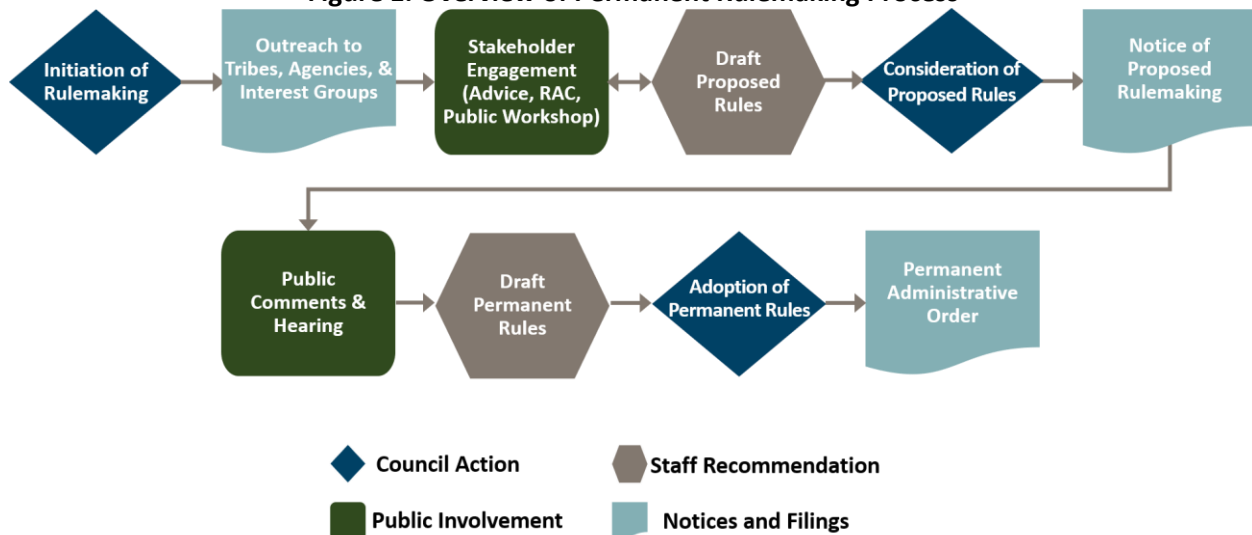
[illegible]

Initiation of Rulemaking

Outreach to Tribes, Agencies, & Interest Groups

Stakeholder Engagement (Advice, RAC, Public Workshop)

Draft Proposed Rules

Consideration of Proposed Rules

Notice of Proposed Rulemaking

Public Comments & Hearing

Draft Permanent Rules

Adoption of Permanent Rules

Permanent Administrative Order

Council Action

Staff Recommendation

Public Involvement

Notices and Filings